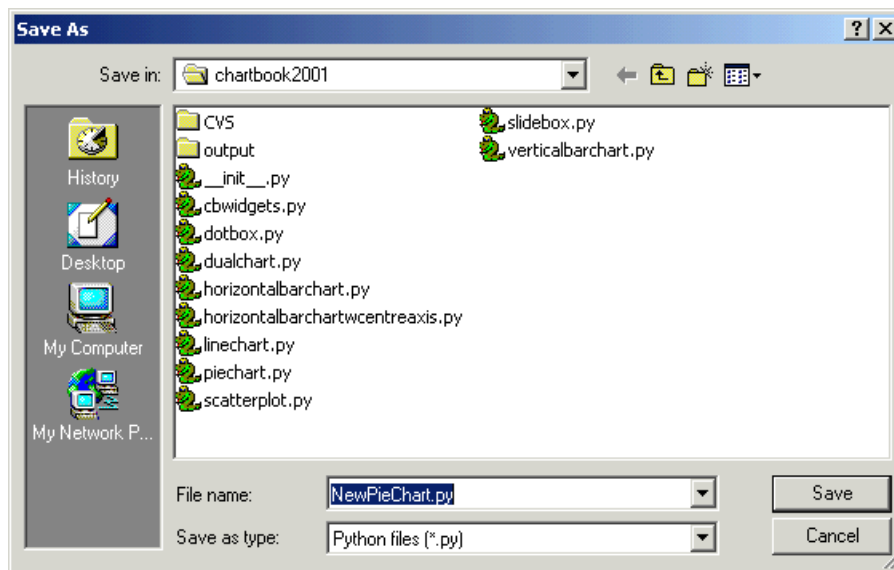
Save As

?

Save in: chartbook2001

History

Desktop

My Computer

My Network P...

CVS
output
__init__.py
cbwidgets.py
dotbox.py
dualchart.py
horizontalbarchart.py
horizontalbarchartwcentreaxis.py
linechart.py
piechart.py
scatterplot.py
slidebox.py
verticalbarchart.py

File name: NewPieChart.py

Save as type: Python files (*.py)

Save

Cancel